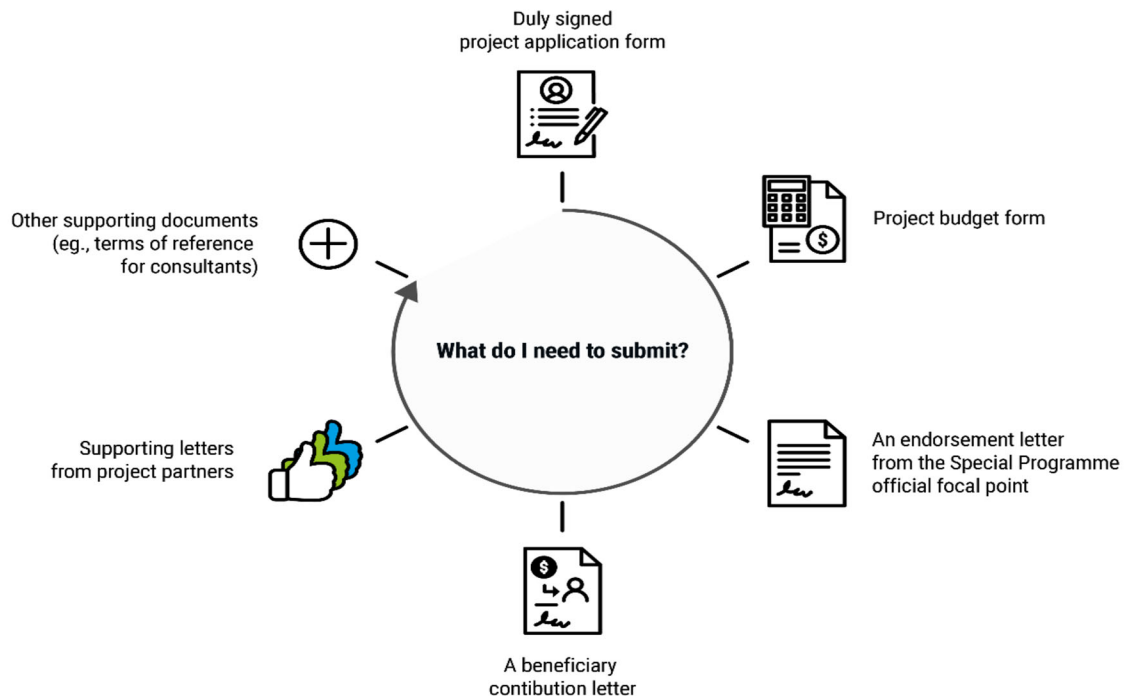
Duly signed
project application form

Project budget form

What do I need to submit?

An endorsement letter
from the Special Programme
official focal point

A beneficiary
contibution letter

Supporting letters
from project partners

Other supporting documents
(eg., terms of reference
for consultants)